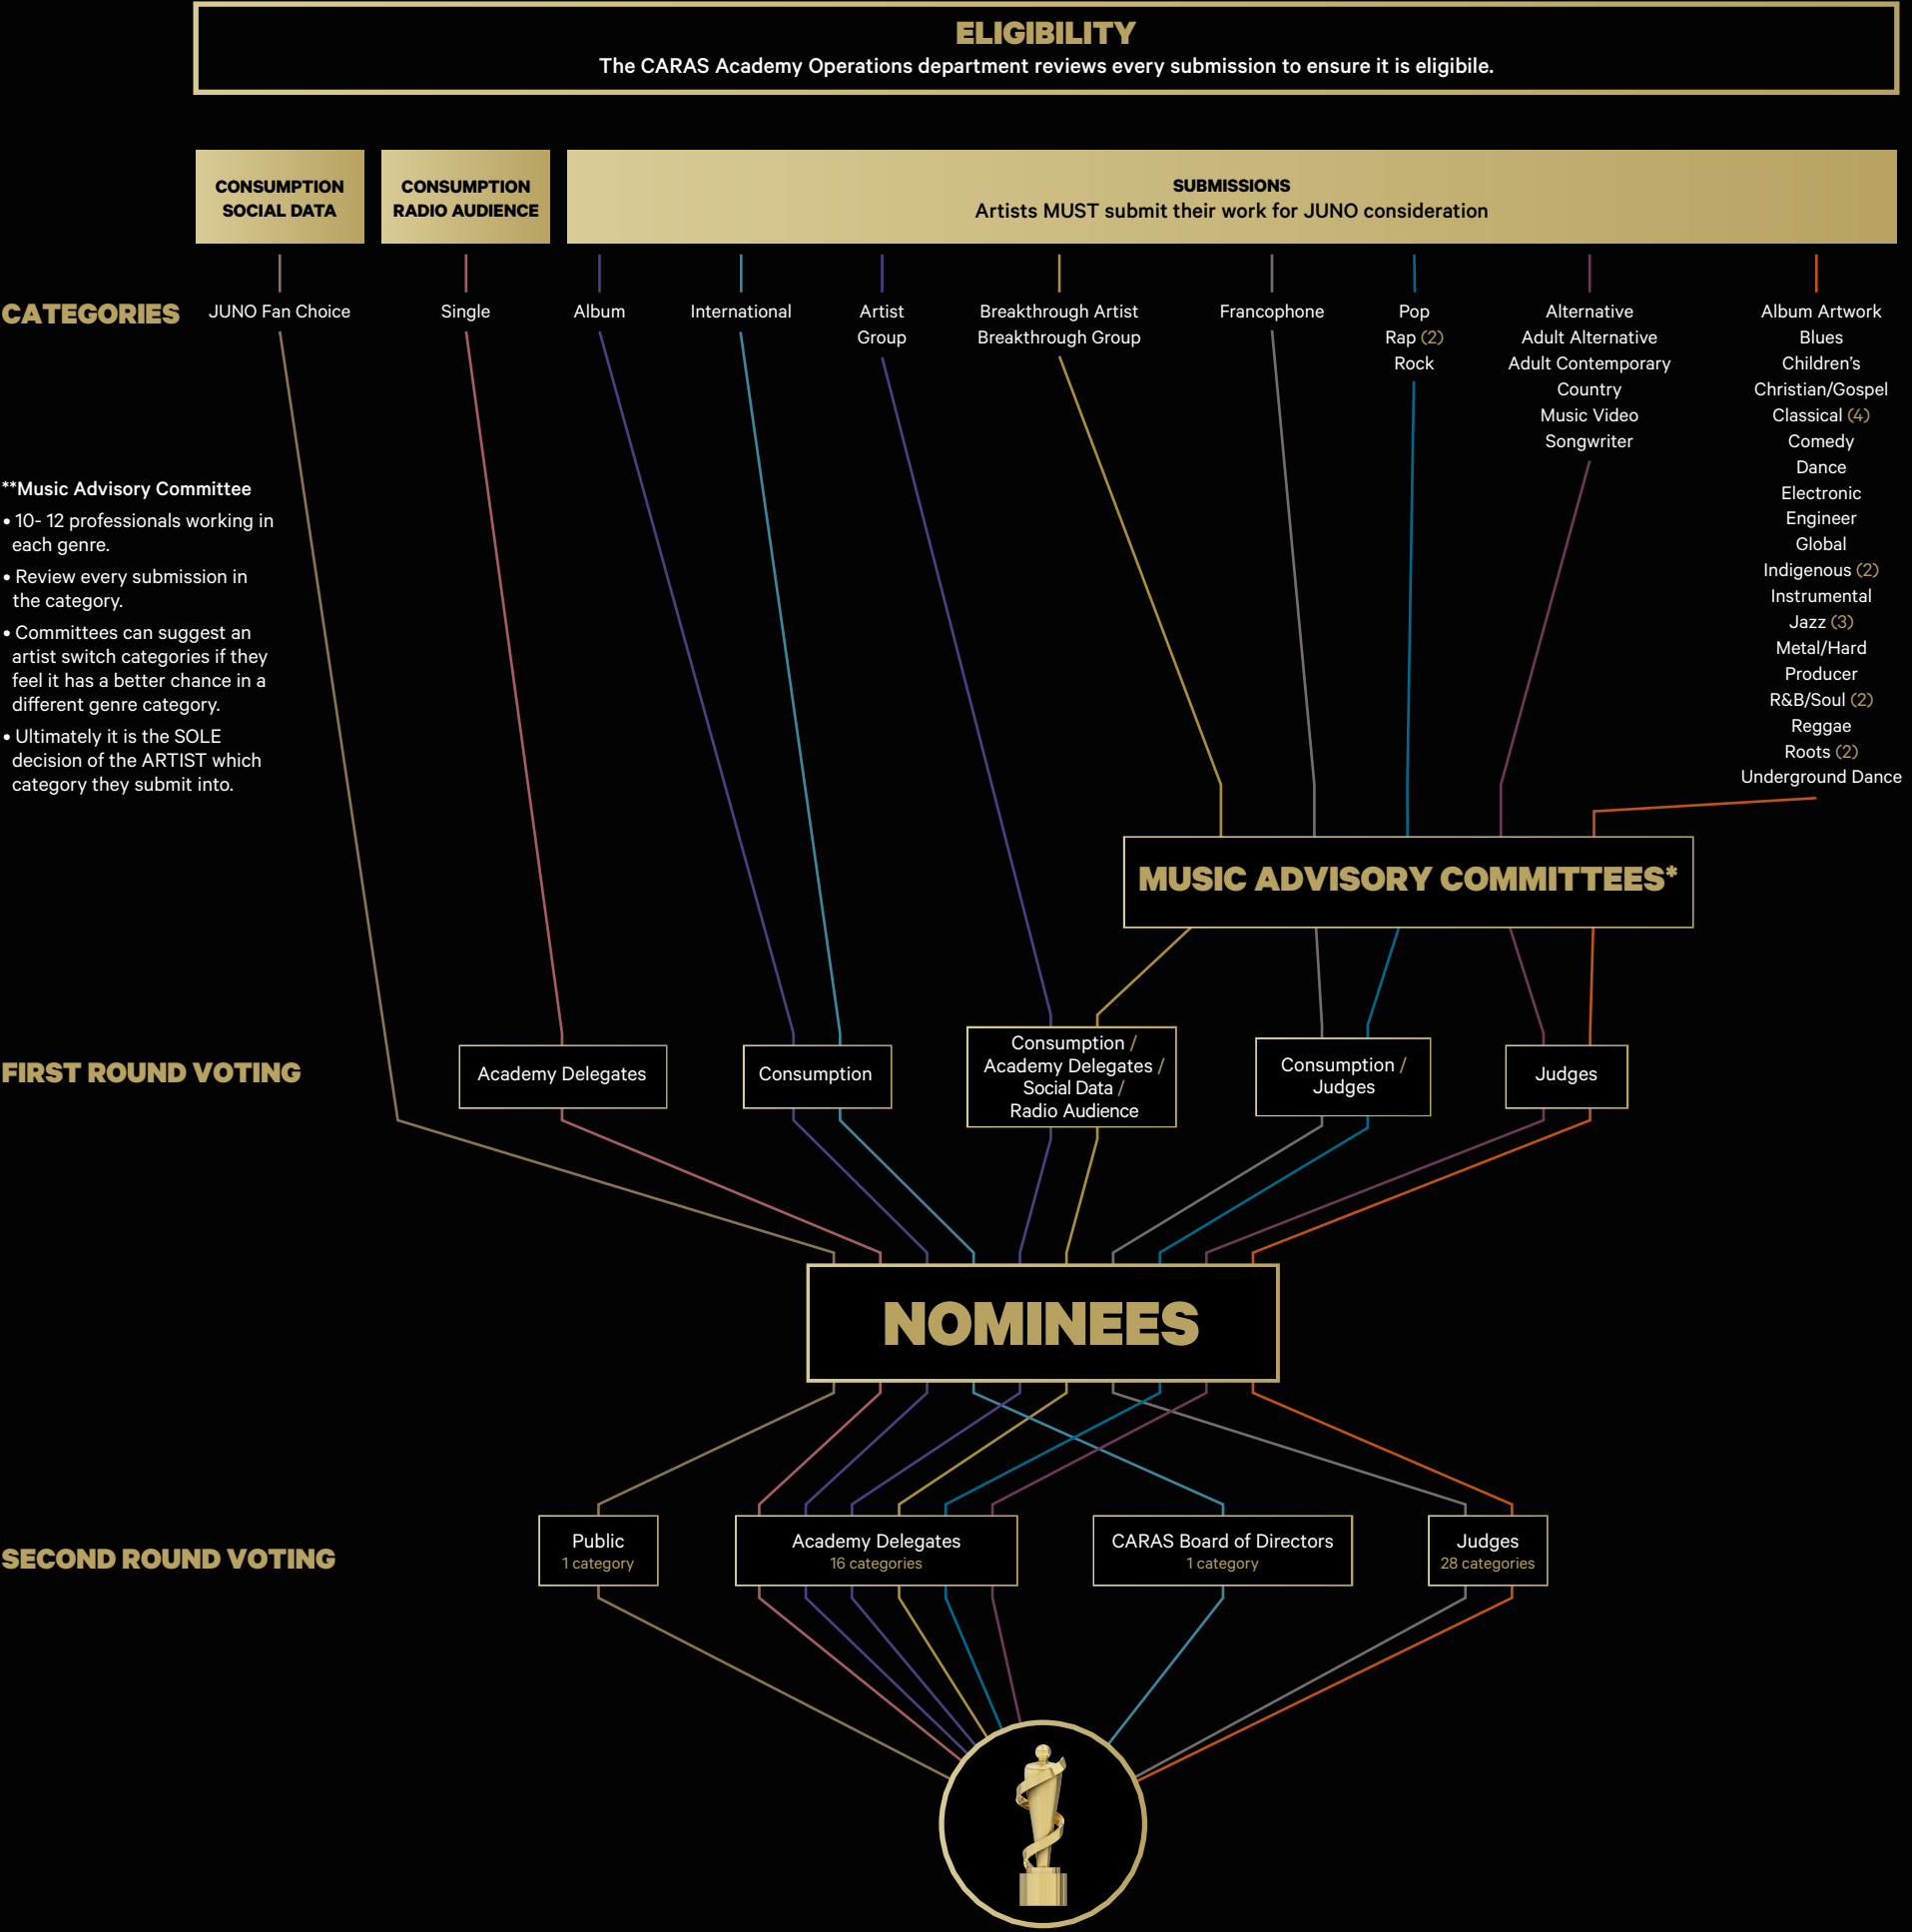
ELIGIBILITY
The CARAS Academy Operations department reviews every submission to ensure it is eligibile.

CONSUMPTION SOCIAL DATA

CONSUMPTION RADIO AUDIENCE

SUBMISSIONS
Artists MUST submit their work for JUNO consideration

CATEGORIES

JUNO Fan Choice

Single

Album

International

Artist Group

Breakthrough Artist Breakthrough Group

Francophone

Pop
Rap (2)
Rock

Alternative
Adult Alternative
Adult Contemporary
Country
Music Video
Songwriter

Album Artwork
Blues
Children's
Christian/Gospel
Classical (4)
Comedy
Dance
Electronic
Engineer
Global
Indigenous (2)
Instrumental
Jazz (3)
Metal/Hard
Producer
R&B/Soul (2)
Reggae
Roots (2)
Underground Dance

**Music Advisory Committee
• 10- 12 professionals working in each genre.
• Review every submission in the category.
• Committees can suggest an artist switch categories if they feel it has a better chance in a different genre category.
• Ultimately it is the SOLE decision of the ARTIST which category they submit into.

MUSIC ADVISORY COMMITTEES*

FIRST ROUND VOTING

Academy Delegates

Consumption

Consumption / Academy Delegates / Social Data / Radio Audience

Consumption / Judges

Judges

NOMINEES

SECOND ROUND VOTING

Public
1 category

Academy Delegates
16 categories

CARAS Board of Directors
1 category

Judges
28 categories